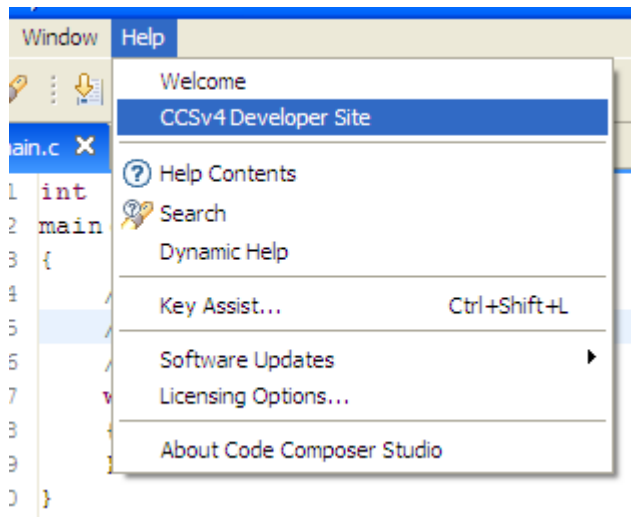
Window Help

ain.c ×

1 int
2 main
3 {
4
5
6
7
8
9
0 }

Welcome
CCSv4 Developer Site
Help Contents
Search
Dynamic Help
Key Assist... Ctrl+Shift+L
Software Updates
Licensing Options...
About Code Composer Studio